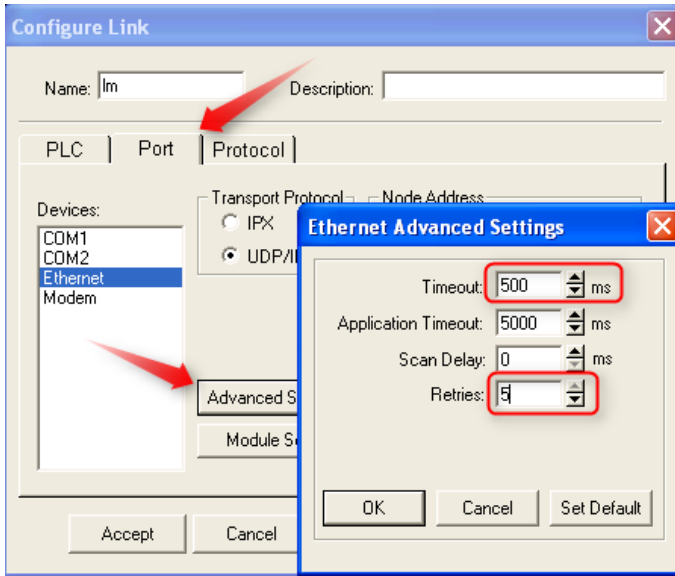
Configure Link

Name: lm

Description:

PLC

Port

Protocol

Devices:

COM1

COM2

Ethernet

Modem

Transport Protocol

IPX

UDP/I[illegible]

Node Address

Advanced S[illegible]

Module S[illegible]

Accept

Cancel

Ethernet Advanced Settings

Timeout: 500 ms

Application Timeout: 5000 ms

Scan Delay: 0 ms

Retries: 5

OK

Cancel

Set Default